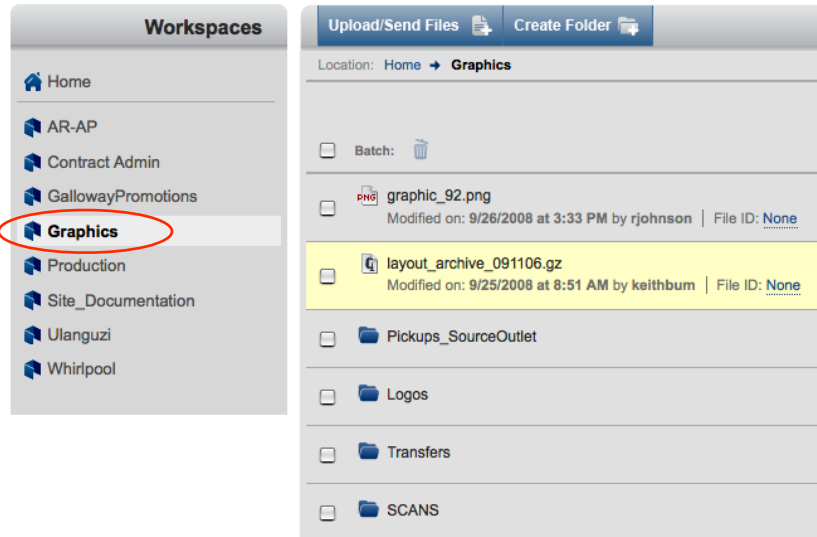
Workspaces

Home

AR-AP

Contract Admin

GallowayPromotions

Graphics

Production

Site_Documentation

Ulanguzi

Whirlpool

Upload/Send Files

Create Folder

Location: Home → Graphics

Batch:

PNG graphic_92.png
Modified on: 9/26/2008 at 3:33 PM by rjohnson | File ID: None

layout_archive_091106.gz
Modified on: 9/25/2008 at 8:51 AM by keithbum | File ID: None

Pickups_SourceOutlet

Logos

Transfers

SCANS